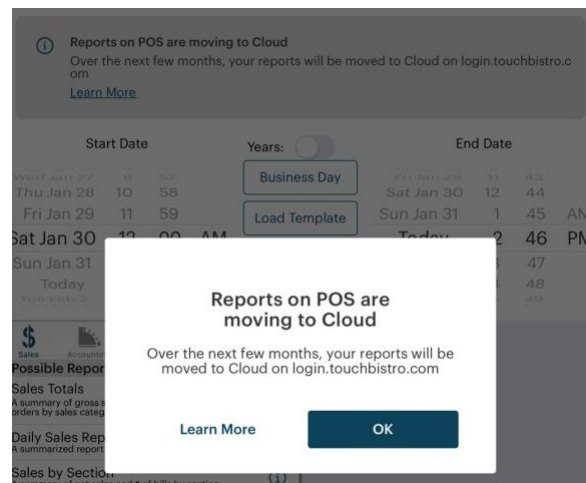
Reports on POS are moving to Cloud
Over the next few months, your reports will be moved to Cloud on login.touchbistro.com
Learn More

Start Date
Years:
End Date

Thu Jan 28 10 58
Fri Jan 29 11 59
Sat Jan 30 12 00 AM
Sun Jan 31
Today

Business Day
Load Template

Sat Jan 30 12 44
Sun Jan 31 1 45 AM
Today 2 46 PM
47
48

$
Sales
Accounts
Possible Repor
Sales Totals
A summary of gross s
orders by sales categ
Daily Sales Rep
A summarized report
Sales by Section

Reports on POS are moving to Cloud
Over the next few months, your reports will be moved to Cloud on login.touchbistro.com
Learn More
OK